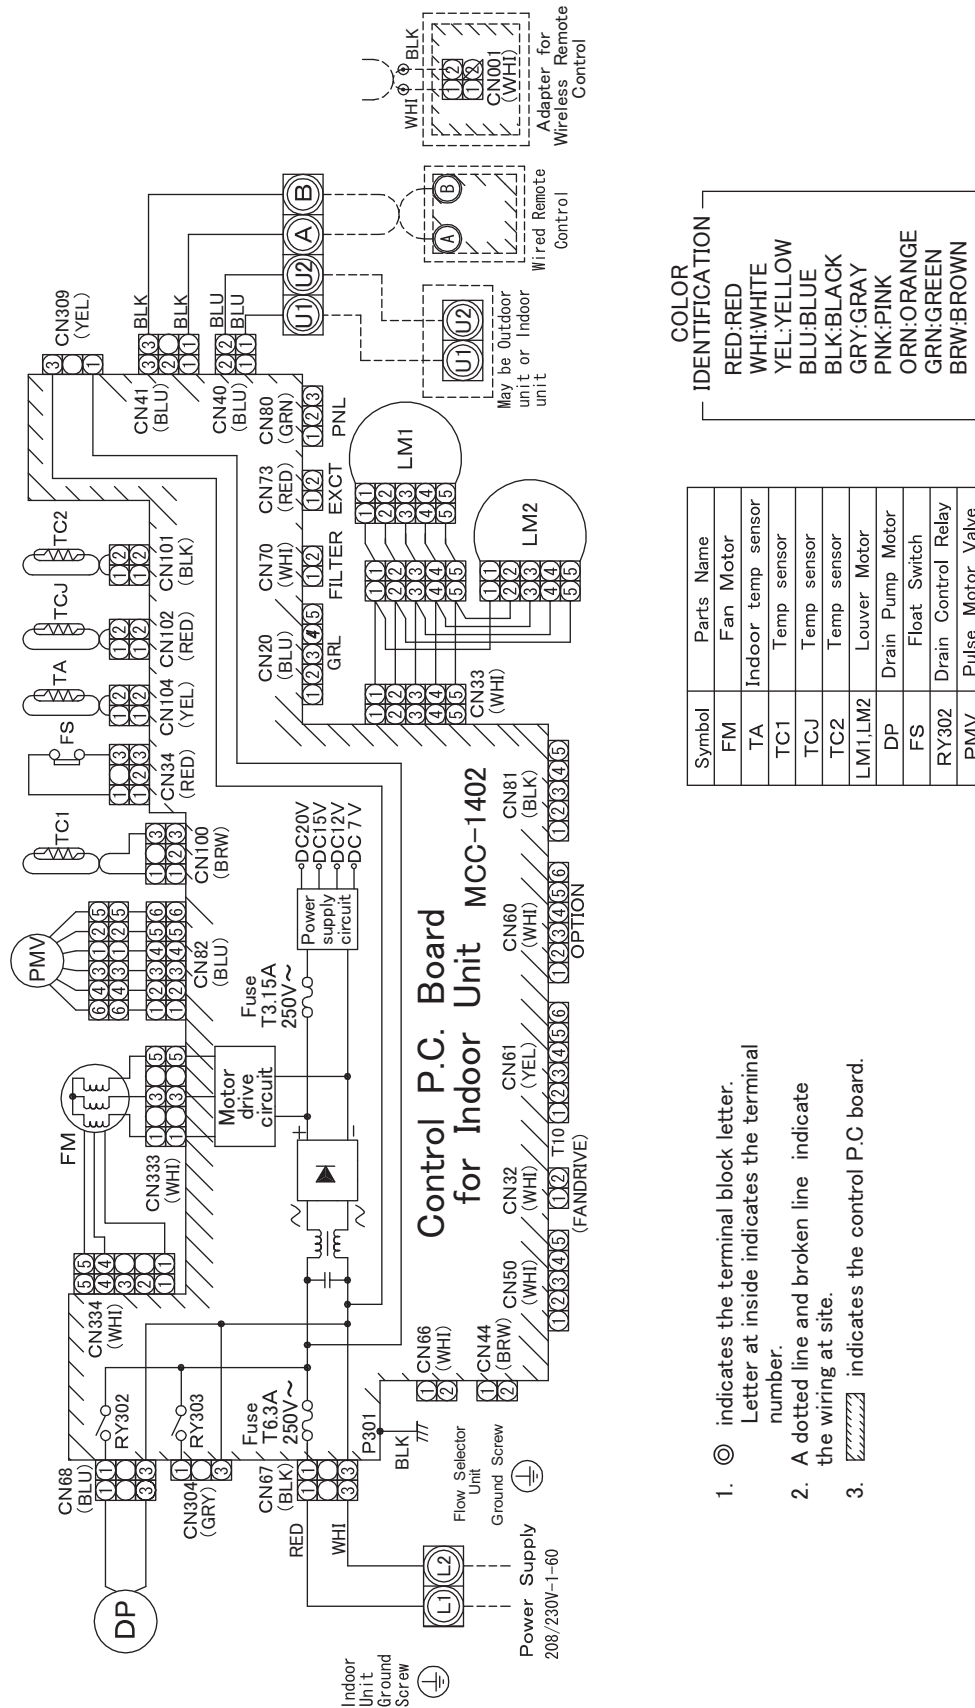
Control P.C. Board for Indoor Unit MCC-1402

DP

CN68 (BLU)

CN304 (GRY)

CN67 (BLK)

RY302

RY303

Fuse T6.3A 250V~

RED

WHI

BLK

P301

CN334 (WHI)

CN333 (WHI)

FM

Motor drive circuit

PMV

CN82 (BLU)

Fuse T3.15A 250V~

Power supply circuit

DC20V DC15V DC12V DC 7 V

TC1

CN100 (BRW)

FS

CN34 (RED)

TA

CN104 (YEL)

TCJ

CN102 (RED)

TC2

CN101 (BLK)

CN309 (YEL)

CN41 (BLU)

CN40 (BLU)

BLK

BLK

BLU

BLU

CN80 (GRN) PNL

CN73 (RED) EXCT

CN70 (WHI) FILTER

CN20 (BLU) GRL

CN33 (WHI)

LM1

LM2

CN66 (WHI)

CN44 (BRW)

CN50 (WHI)

CN32 (WHI)

T10

(FANDRIVE)

CN61 (YEL)

CN60 (WHI)

OPTION

CN81 (BLK)

U1 U2 A B

May be Outdoor unit or Indoor unit

Wired Remote Control

WHI BLK

CN001 (WHI)

Adapter for Wireless Remote Control

L1 L2

Power Supply 208/230V-1-60

Indoor Unit Ground Screw

Flow Selector Unit

Ground Screw

1. ◎ indicates the terminal block letter. Letter at inside indicates the terminal number.

2. A dotted line and broken line indicate the wiring at site.

3. [hatched] indicates the control P.C board.

| Symbol | Parts Name |
|---|---|
| FM | Fan Motor |
| TA | Indoor temp sensor |
| TC1 | Temp sensor |
| TCJ | Temp sensor |
| TC2 | Temp sensor |
| LM1,LM2 | Louver Motor |
| DP | Drain Pump Motor |
| FS | Float Switch |
| RY302 | Drain Control Relay |
| PMV | Pulse Motor Valve |

COLOR IDENTIFICATION

RED:RED
WHI:WHITE
YEL:YELLOW
BLU:BLUE
BLK:BLACK
GRY:GRAY
PNK:PINK
ORN:ORANGE
GRN:GREEN
BRW:BROWN